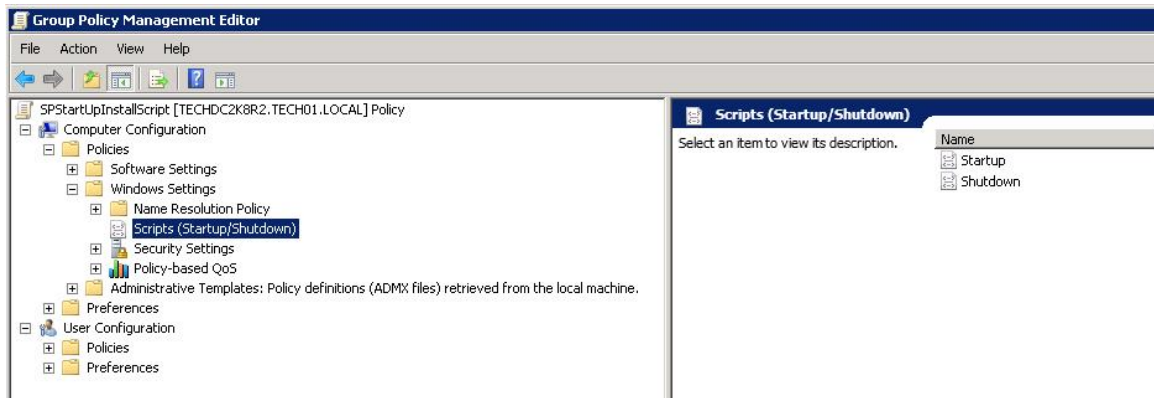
Group Policy Management Editor

File Action View Help

SPStartUpInstallScript [TECHDC2K8R2.TECH01.LOCAL] Policy
Computer Configuration
Policies
Software Settings
Windows Settings
Name Resolution Policy
Scripts (Startup/Shutdown)
Security Settings
Policy-based QoS
Administrative Templates: Policy definitions (ADMX files) retrieved from the local machine.
Preferences
User Configuration
Policies
Preferences

Scripts (Startup/Shutdown)

Select an item to view its description.

Name
Startup
Shutdown